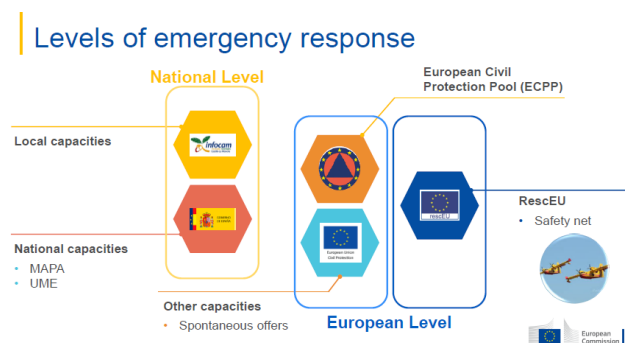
Levels of emergency response

National Level

European Civil Protection Pool (ECPP)

Local capacities

infocam

National capacities

• MAPA
• UME

European Union Civil Protection

rescEU

RescEU

• Safety net

Other capacities

• Spontaneous offers

European Level

European Commission